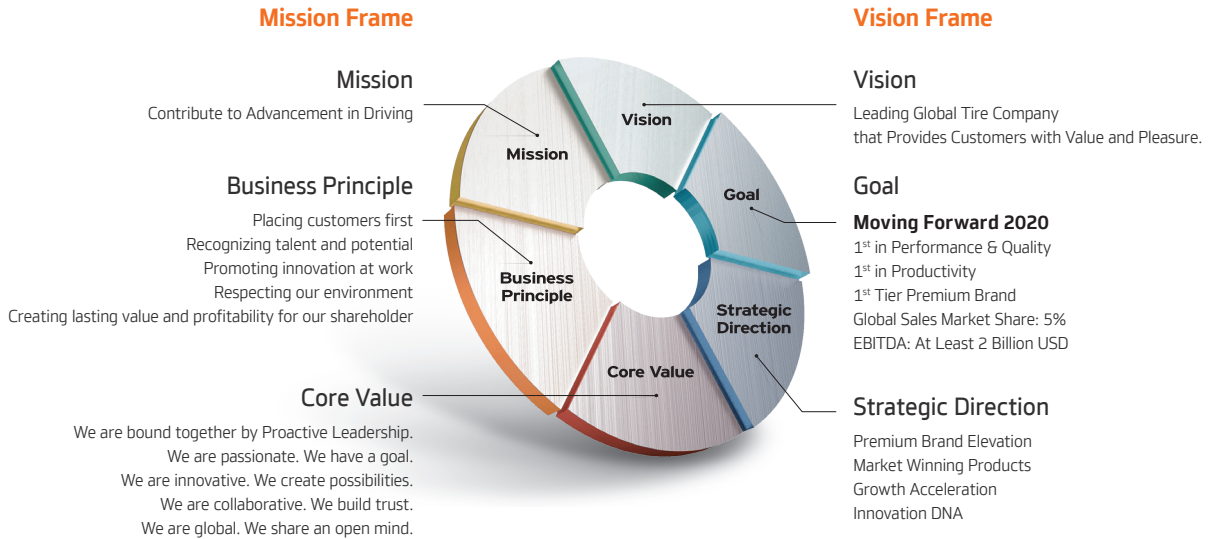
Mission Frame

Mission
Contribute to Advancement in Driving

Business Principle
Placing customers first
Recognizing talent and potential
Promoting innovation at work
Respecting our environment
Creating lasting value and profitability for our shareholder

Core Value
We are bound together by Proactive Leadership.
We are passionate. We have a goal.
We are innovative. We create possibilities.
We are collaborative. We build trust.
We are global. We share an open mind.

Mission
Vision
Goal
Business Principle
Strategic Direction
Core Value

Vision Frame

Vision
Leading Global Tire Company
that Provides Customers with Value and Pleasure.

Goal
Moving Forward 2020
1st in Performance & Quality
1st in Productivity
1st Tier Premium Brand
Global Sales Market Share: 5%
EBITDA: At Least 2 Billion USD

Strategic Direction
Premium Brand Elevation
Market Winning Products
Growth Acceleration
Innovation DNA